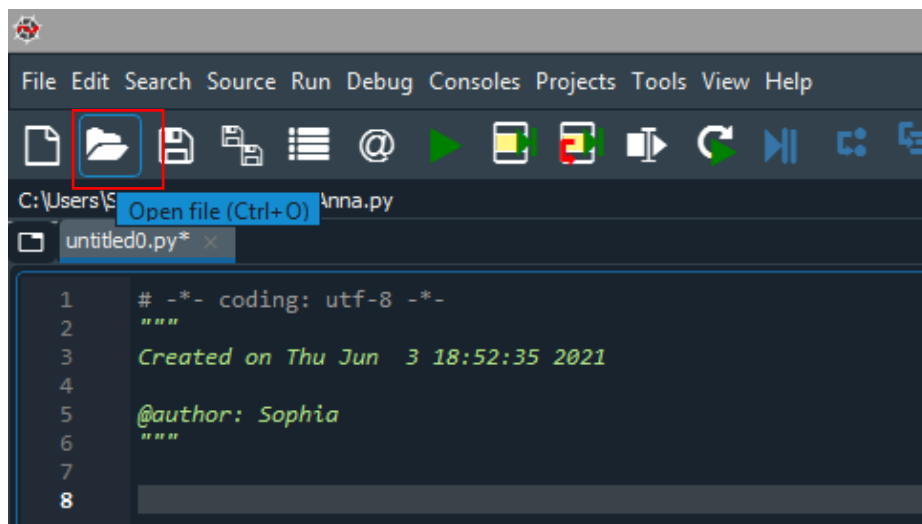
File Edit Search Source Run Debug Consoles Projects Tools View Help

@

C:\Users\S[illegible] Open file (Ctrl+O) Anna.py

untitled0.py* ×

1 # -*- coding: utf-8 -*-
2 """
3 Created on Thu Jun 3 18:52:35 2021
4
5 @author: Sophia
6 """
7
8